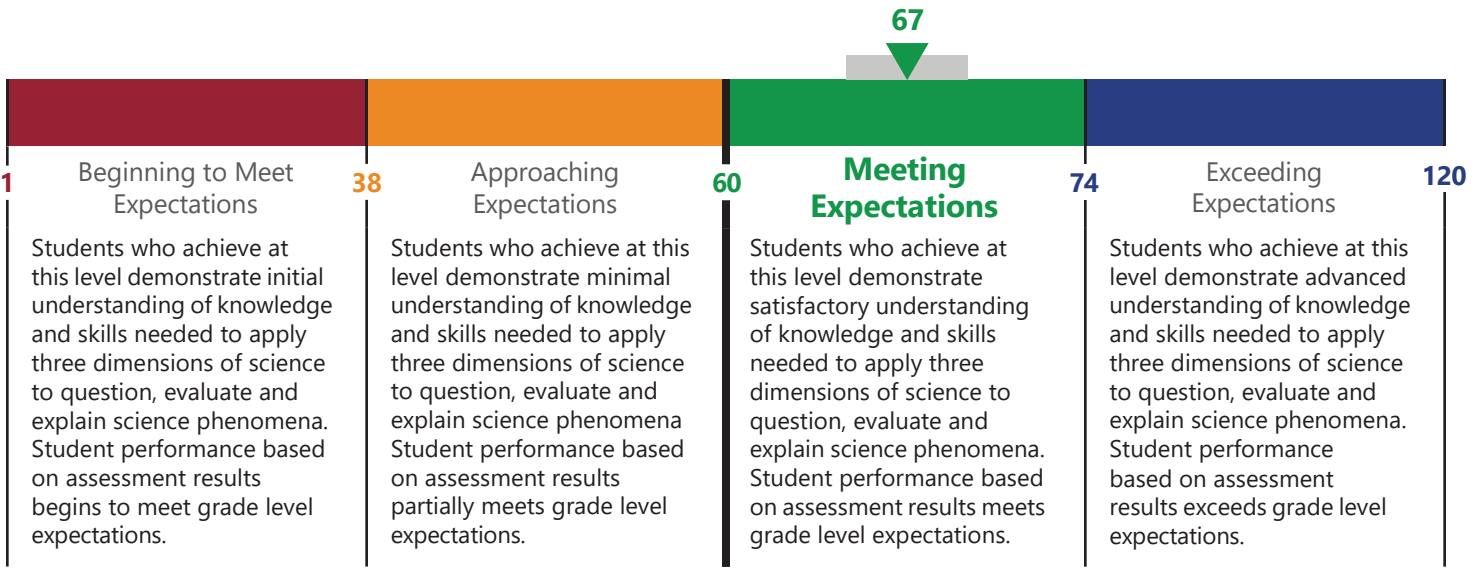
67

1

Beginning to Meet Expectations

Students who achieve at this level demonstrate initial understanding of knowledge and skills needed to apply three dimensions of science to question, evaluate and explain science phenomena. Student performance based on assessment results begins to meet grade level expectations.

38

Approaching Expectations

Students who achieve at this level demonstrate minimal understanding of knowledge and skills needed to apply three dimensions of science to question, evaluate and explain science phenomena Student performance based on assessment results partially meets grade level expectations.

60

Meeting Expectations

Students who achieve at this level demonstrate satisfactory understanding of knowledge and skills needed to apply three dimensions of science to question, evaluate and explain science phenomena. Student performance based on assessment results meets grade level expectations.

74

Exceeding Expectations

Students who achieve at this level demonstrate advanced understanding of knowledge and skills needed to apply three dimensions of science to question, evaluate and explain science phenomena. Student performance based on assessment results exceeds grade level expectations.

120